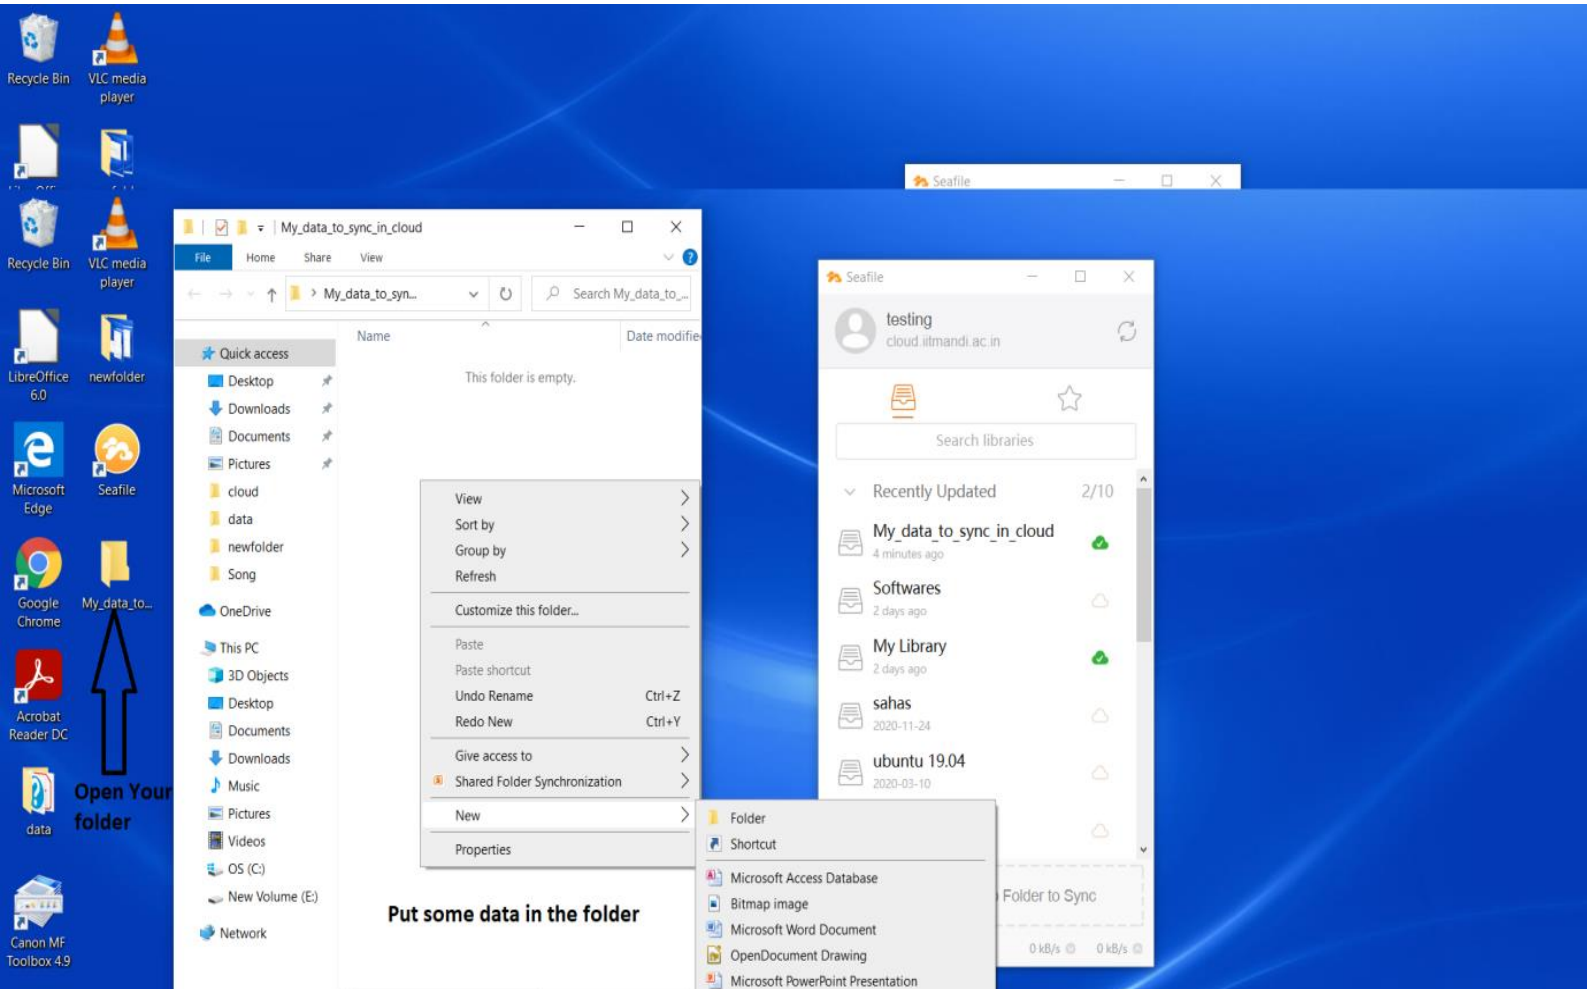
Recycle Bin
VLC media player

Recycle Bin
VLC media player

LibreOffice 6.0
newfolder

Microsoft Edge
Seafile

Google Chrome
My_data_to...

Acrobat Reader DC

data
Open Your folder

Canon MF Toolbox 4.9

My_data_to_sync_in_cloud
File Home Share View
My_data_to_syn...
Search My_data_to_...
Quick access
Desktop
Downloads
Documents
Pictures
cloud
data
newfolder
Song
OneDrive
This PC
3D Objects
Desktop
Documents
Downloads
Music
Pictures
Videos
OS (C:)
New Volume (E:)
Network

Name
Date modifie
This folder is empty.

View
Sort by
Group by
Refresh
Customize this folder...
Paste
Paste shortcut
Undo Rename Ctrl+Z
Redo New Ctrl+Y
Give access to
Shared Folder Synchronization
New
Properties

Folder
Shortcut
Microsoft Access Database
Bitmap image
Microsoft Word Document
OpenDocument Drawing
Microsoft PowerPoint Presentation

Put some data in the folder

Seafile

Seafile
testing
cloud.iitmandi.ac.in
Search libraries
Recently Updated 2/10
My_data_to_sync_in_cloud
4 minutes ago
Softwares
2 days ago
My Library
2 days ago
sahas
2020-11-24
ubuntu 19.04
2020-03-10
Folder to Sync
0 kB/s 0 kB/s